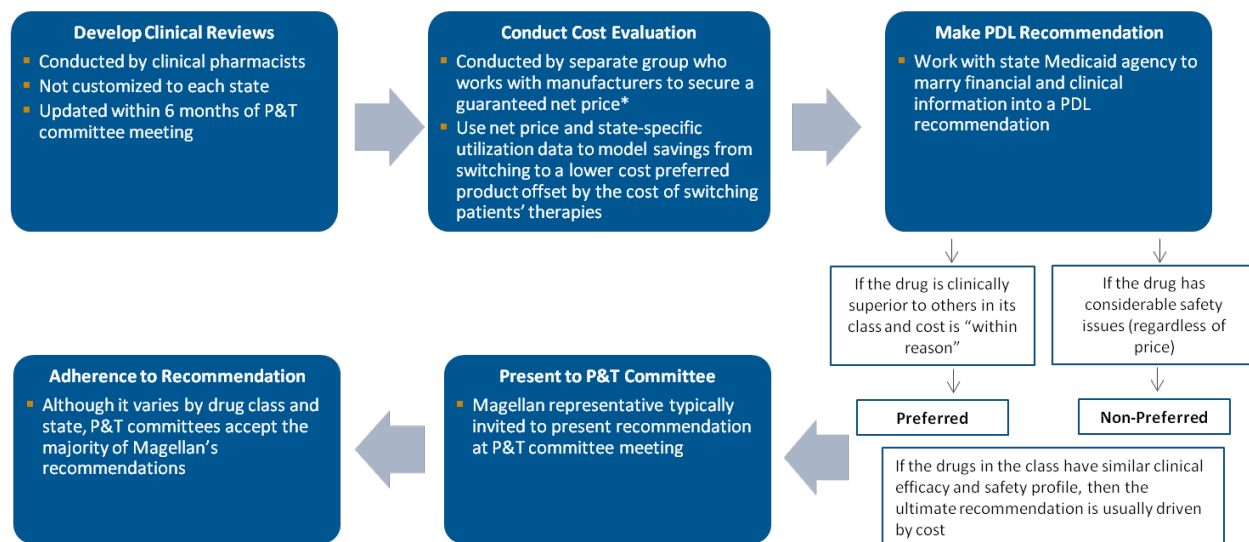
**Develop Clinical Reviews**

- Conducted by clinical pharmacists
- Not customized to each state
- Updated within 6 months of P&T committee meeting

**Conduct Cost Evaluation**

- Conducted by separate group who works with manufacturers to secure a guaranteed net price*
- Use net price and state-specific utilization data to model savings from switching to a lower cost preferred product offset by the cost of switching patients' therapies

**Make PDL Recommendation**

- Work with state Medicaid agency to marry financial and clinical information into a PDL recommendation

If the drug is clinically superior to others in its class and cost is "within reason"

If the drug has considerable safety issues (regardless of price)

Preferred

Non-Preferred

If the drugs in the class have similar clinical efficacy and safety profile, then the ultimate recommendation is usually driven by cost

**Present to P&T Committee**

- Magellan representative typically invited to present recommendation at P&T committee meeting

**Adherence to Recommendation**

- Although it varies by drug class and state, P&T committees accept the majority of Magellan's recommendations